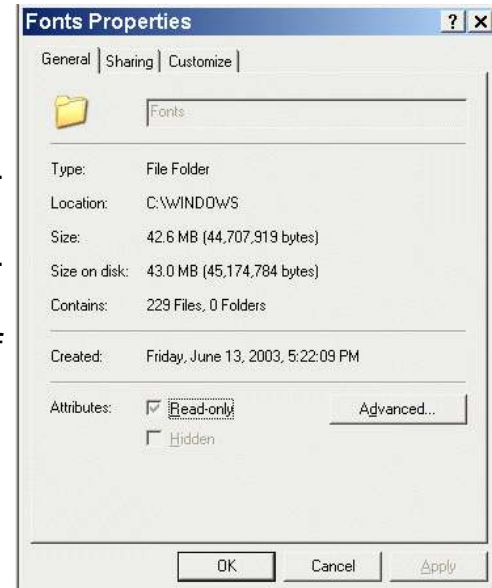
Fonts Properties ? X

General | Sharing | Customize

Fonts

Type: File Folder

Location: C:\WINDOWS

Size: 42.6 MB (44,707,919 bytes)

Size on disk: 43.0 MB (45,174,784 bytes)

Contains: 229 Files, 0 Folders

Created: Friday, June 13, 2003, 5:22:09 PM

Attributes: Read-only Advanced...

Hidden

OK Cancel Apply